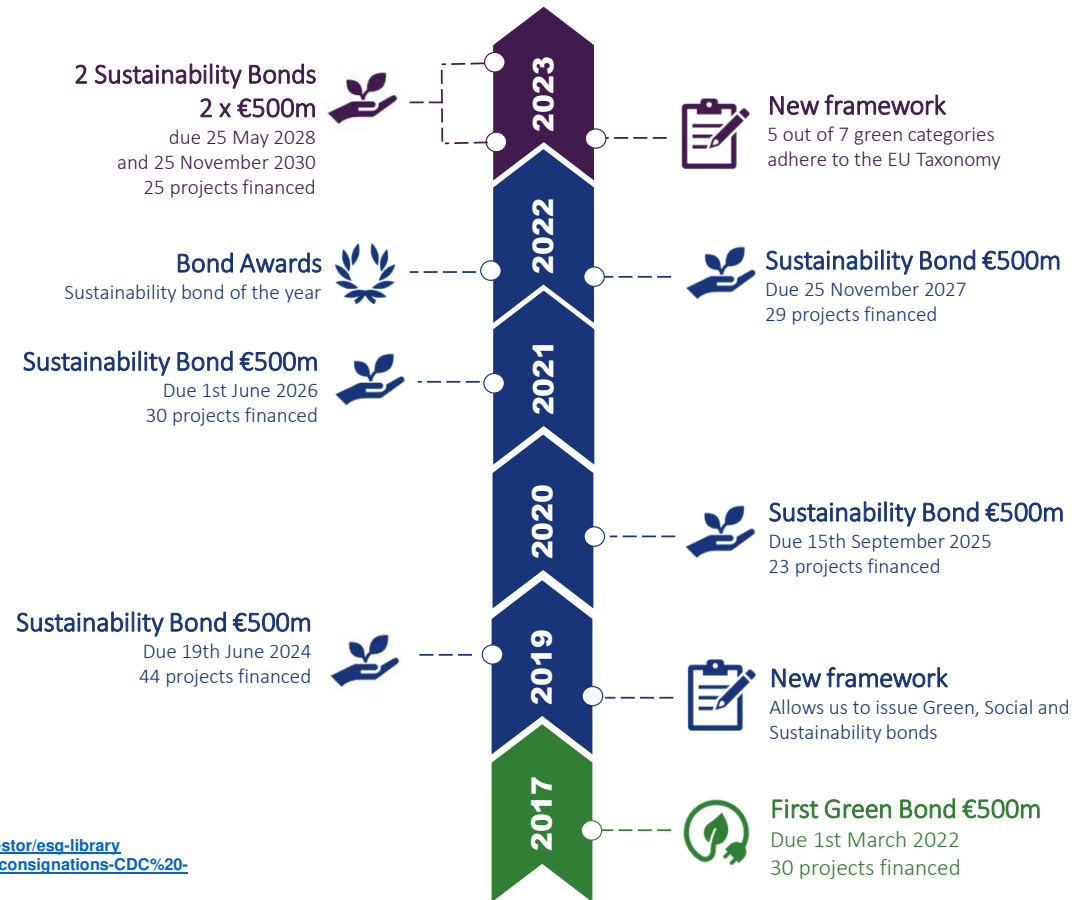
2 Sustainability Bonds
2 x €500m
due 25 May 2028
and 25 November 2030
25 projects financed

2023

New framework
5 out of 7 green categories adhere to the EU Taxonomy

Bond Awards
Sustainability bond of the year

2022

Sustainability Bond €500m
Due 25 November 2027
29 projects financed

Sustainability Bond €500m
Due 1st June 2026
30 projects financed

2021

2020

Sustainability Bond €500m
Due 15th September 2025
23 projects financed

Sustainability Bond €500m
Due 19th June 2024
44 projects financed

2019

New framework
Allows us to issue Green, Social and Sustainability bonds

stor/esg-library
consignations-CDC%20-

2017

First Green Bond €500m
Due 1st March 2022
30 projects financed